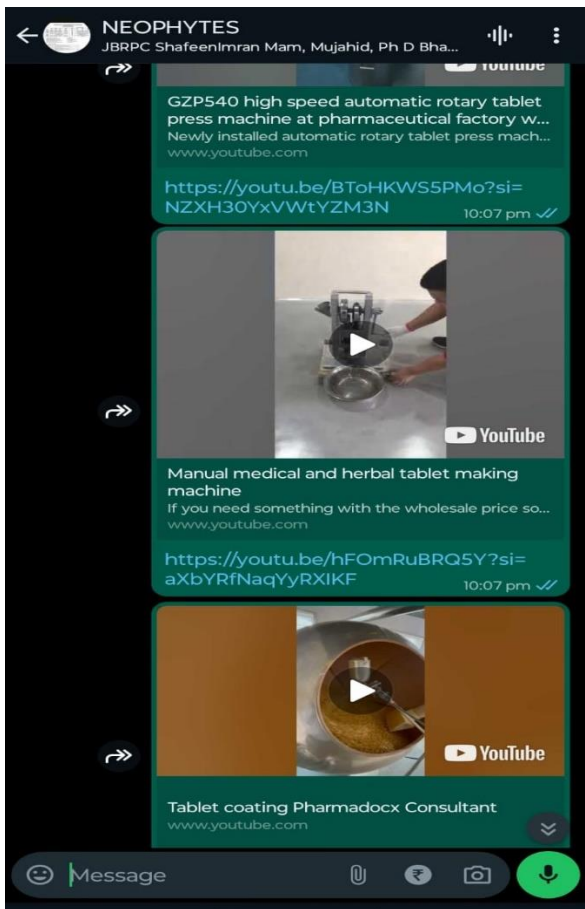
NEOPHYTES
JBRPC ShafeenImran Mam, Mujahid, Ph D Bha...

YouTube

GZP540 high speed automatic rotary tablet press machine at pharmaceutical factory w...
Newly installed automatic rotary tablet press mach...
www.youtube.com

https://youtu.be/BToHKWS5PMo?si=NZXH30YxVWtYZM3N
10:07 pm

YouTube

Manual medical and herbal tablet making machine
If you need something with the wholesale price so...
www.youtube.com

https://youtu.be/hFOmRuBRQ5Y?si=aXbYRfNaqYyRXIKF
10:07 pm

YouTube

Tablet coating Pharmadocx Consultant
www.youtube.com

Message